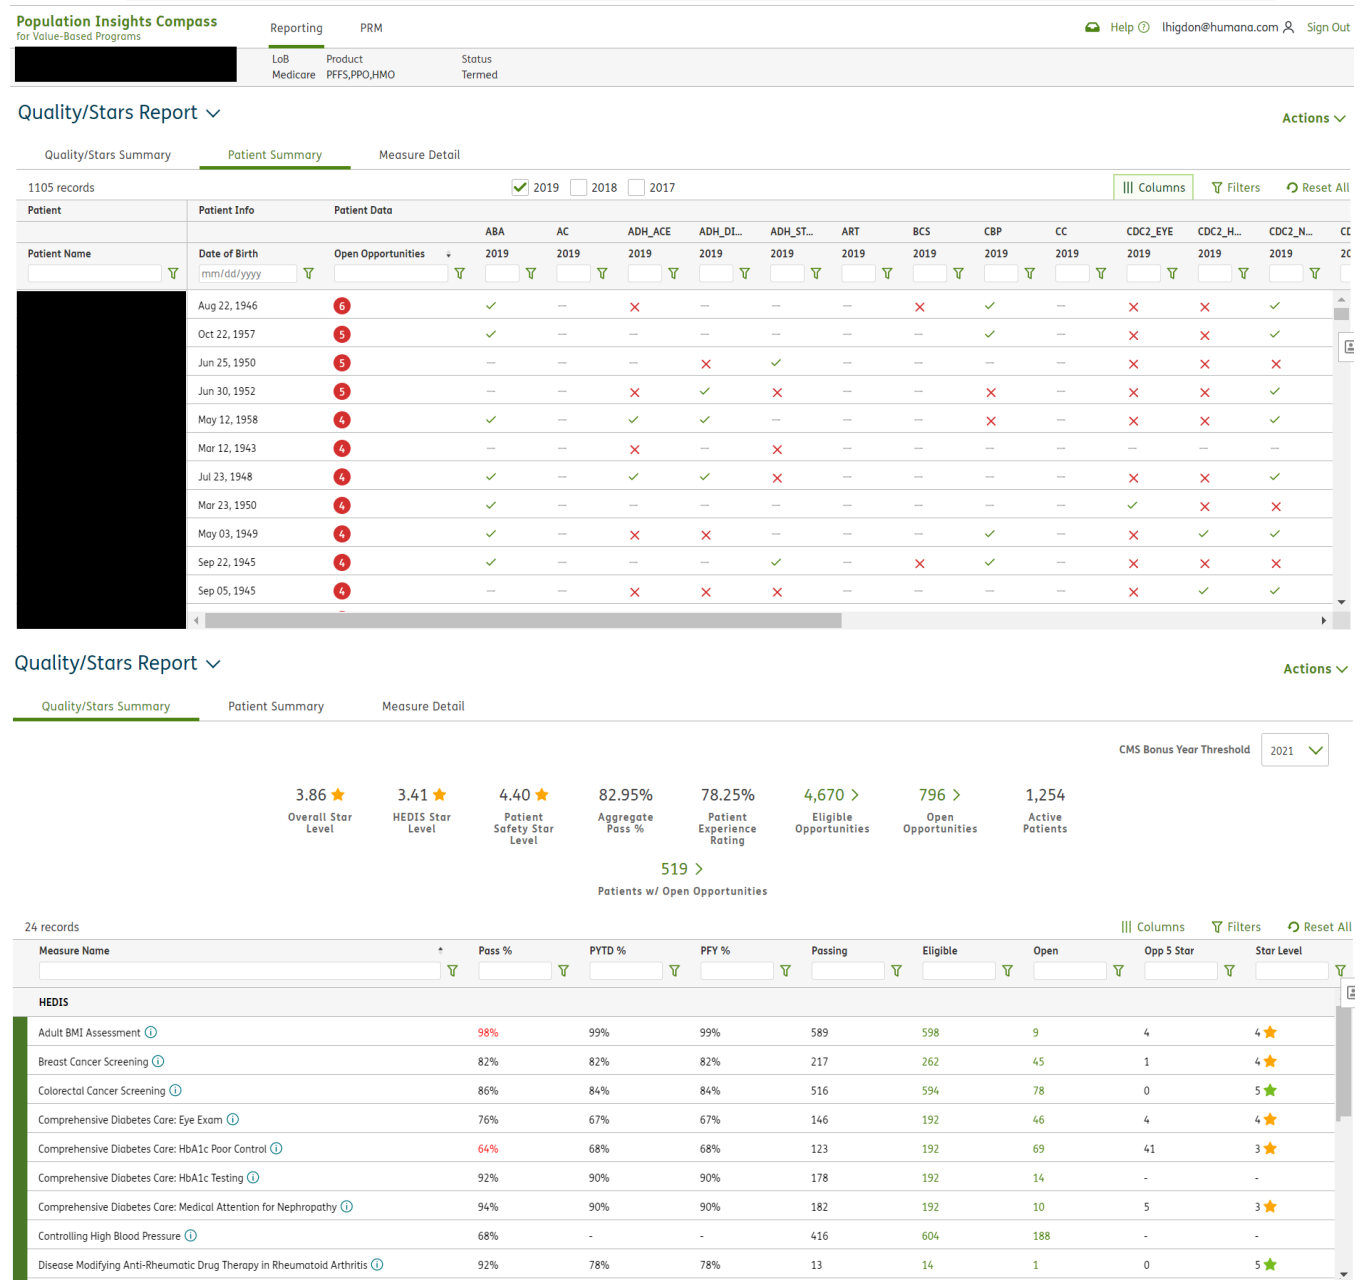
Population Insights Compass
for Value-Based Programs

Reporting PRM

Help ⓘ lhigdon@humana.com Sign Out

LoB Medicare Product PFFS,PPO,HMO Status Termed

Quality/Stars Report

Actions

Quality/Stars Summary Patient Summary Measure Detail

1105 records 2019 2018 2017 Columns Filters Reset All

| Patient Name | Date of Birth | Open Opportunities | ABA 2019 | AC 2019 | ADH_ACE 2019 | ADH_DI... 2019 | ADH_ST... 2019 | ART 2019 | BCS 2019 | CBP 2019 | CC 2019 | CDC2_EYE 2019 | CDC2_H... 2019 | CDC2_N... 2019 |
|---|---|---|---|---|---|---|---|---|---|---|---|---|---|---|
| | Aug 22, 1946 | 6 | ✓ | – | ✕ | – | – | – | ✕ | ✓ | – | ✕ | ✕ | ✓ |
| | Oct 22, 1957 | 5 | ✓ | – | – | – | – | – | – | ✓ | – | ✕ | ✕ | ✓ |
| | Jun 25, 1950 | 5 | – | – | – | ✕ | ✓ | – | – | – | – | ✕ | ✕ | ✕ |
| | Jun 30, 1952 | 5 | – | – | ✕ | ✓ | ✕ | – | – | ✕ | – | ✕ | ✕ | ✓ |
| | May 12, 1958 | 4 | ✓ | – | ✓ | ✓ | – | – | – | ✕ | – | ✕ | ✕ | ✓ |
| | Mar 12, 1943 | 4 | – | – | ✕ | – | ✕ | – | – | – | – | – | – | – |
| | Jul 23, 1948 | 4 | ✓ | – | ✓ | ✓ | ✕ | – | – | – | – | ✕ | ✕ | ✓ |
| | Mar 23, 1950 | 4 | ✓ | – | – | – | – | – | – | – | – | ✓ | ✕ | ✕ |
| | May 03, 1949 | 4 | ✓ | – | ✕ | ✕ | – | – | – | ✓ | – | ✕ | ✓ | ✓ |
| | Sep 22, 1945 | 4 | ✓ | – | – | – | ✓ | – | ✕ | ✓ | – | ✕ | ✕ | ✕ |
| | Sep 05, 1945 | 4 | – | – | ✕ | ✕ | ✕ | – | – | – | – | ✕ | ✓ | ✓ |

Quality/Stars Report

Actions

Quality/Stars Summary Patient Summary Measure Detail

CMS Bonus Year Threshold 2021

3.86 Overall Star Level
3.41 HEDIS Star Level
4.40 Patient Safety Star Level
82.95% Aggregate Pass %
78.25% Patient Experience Rating
4,670 Eligible Opportunities
796 Open Opportunities
1,254 Active Patients
519 Patients w/ Open Opportunities

24 records Columns Filters Reset All

| Measure Name | Pass % | PYTD % | PFY % | Passing | Eligible | Open | Opp 5 Star | Star Level |
|---|---|---|---|---|---|---|---|---|
| HEDIS | | | | | | | | |
| Adult BMI Assessment | 98% | 99% | 99% | 589 | 598 | 9 | 4 | 4 |
| Breast Cancer Screening | 82% | 82% | 82% | 217 | 262 | 45 | 1 | 4 |
| Colorectal Cancer Screening | 86% | 84% | 84% | 516 | 594 | 78 | 0 | 5 |
| Comprehensive Diabetes Care: Eye Exam | 76% | 67% | 67% | 146 | 192 | 46 | 4 | 4 |
| Comprehensive Diabetes Care: HbA1c Poor Control | 64% | 68% | 68% | 123 | 192 | 69 | 41 | 3 |
| Comprehensive Diabetes Care: HbA1c Testing | 92% | 90% | 90% | 178 | 192 | 14 | - | - |
| Comprehensive Diabetes Care: Medical Attention for Nephropathy | 94% | 90% | 90% | 182 | 192 | 10 | 5 | 3 |
| Controlling High Blood Pressure | 68% | - | - | 416 | 604 | 188 | - | - |
| Disease Modifying Anti-Rheumatic Drug Therapy in Rheumatoid Arthritis | 92% | 78% | 78% | 13 | 14 | 1 | 0 | 5 |